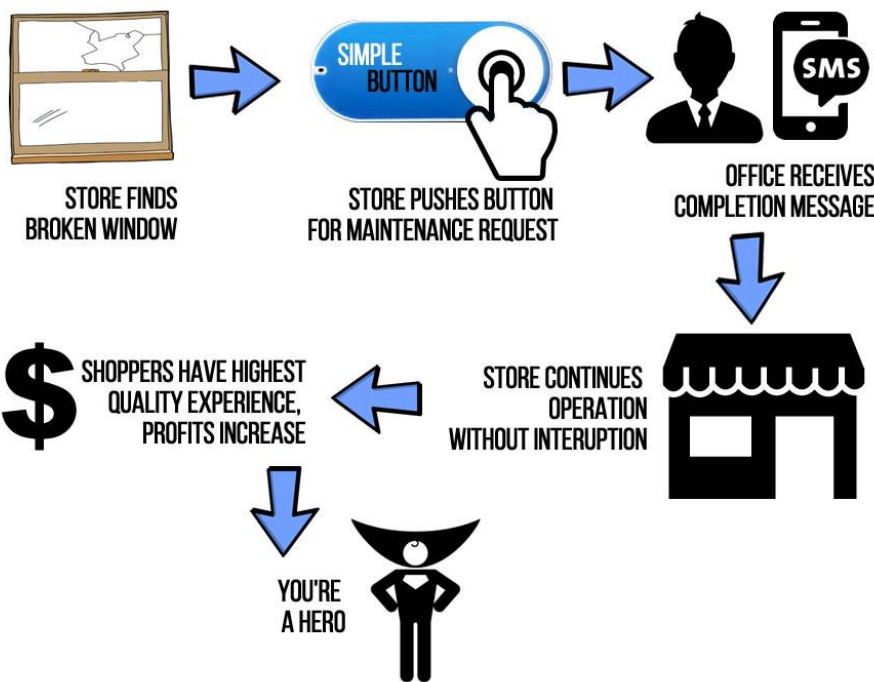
STORE FINDS BROKEN WINDOW

SIMPLE BUTTON

STORE PUSHES BUTTON FOR MAINTENANCE REQUEST

SMS

OFFICE RECEIVES COMPLETION MESSAGE

STORE CONTINUES OPERATION WITHOUT INTERUPTION

$

SHOPPERS HAVE HIGHEST QUALITY EXPERIENCE, PROFITS INCREASE

YOU'RE A HERO